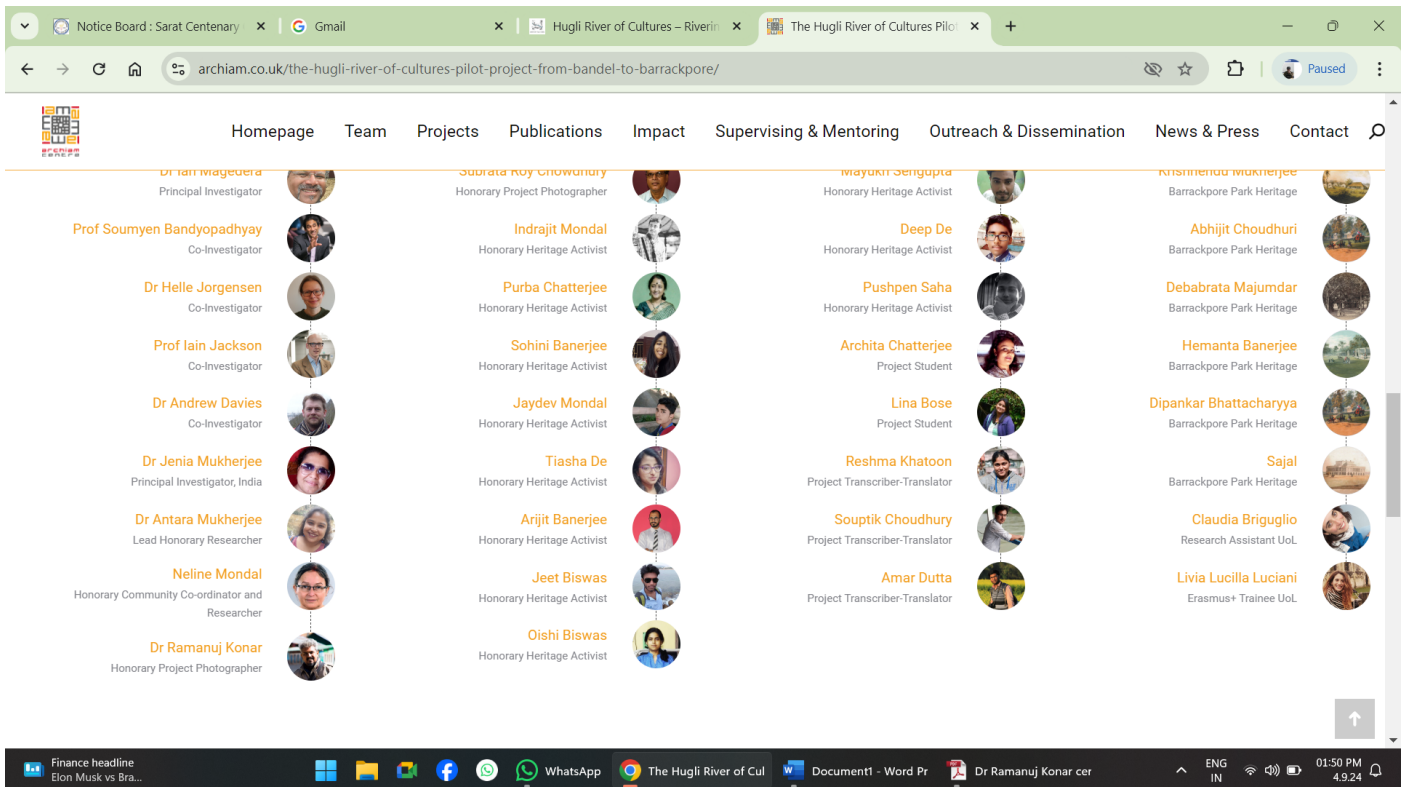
Notice Board : Sarat Centenary
Gmail
Hugli River of Cultures – Riverin
The Hugli River of Cultures Pilot

archiam.co.uk/the-hugli-river-of-cultures-pilot-project-from-bandel-to-barrackpore/

Paused

archiam centre

Homepage Team Projects Publications Impact Supervising & Mentoring Outreach & Dissemination News & Press Contact

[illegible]
Principal Investigator

Prof Soumyen Bandyopadhyay
Co-Investigator

Dr Helle Jorgensen
Co-Investigator

Prof Iain Jackson
Co-Investigator

Dr Andrew Davies
Co-Investigator

Dr Jenia Mukherjee
Principal Investigator, India

Dr Antara Mukherjee
Lead Honorary Researcher

Neline Mondal
Honorary Community Co-ordinator and Researcher

Dr Ramanuj Konar
Honorary Project Photographer

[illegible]
Honorary Project Photographer

Indrajit Mondal
Honorary Heritage Activist

Purba Chatterjee
Honorary Heritage Activist

Sohini Banerjee
Honorary Heritage Activist

Jaydev Mondal
Honorary Heritage Activist

Tiasha De
Honorary Heritage Activist

Arijit Banerjee
Honorary Heritage Activist

Jeet Biswas
Honorary Heritage Activist

Oishi Biswas
Honorary Heritage Activist

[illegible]
Honorary Heritage Activist

Deep De
Honorary Heritage Activist

Pushpen Saha
Honorary Heritage Activist

Archita Chatterjee
Project Student

Lina Bose
Project Student

Reshma Khatoon
Project Transcriber-Translator

Souptik Choudhury
Project Transcriber-Translator

Amar Dutta
Project Transcriber-Translator

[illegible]
Barrackpore Park Heritage

Abhijit Choudhuri
Barrackpore Park Heritage

Debabrata Majumdar
Barrackpore Park Heritage

Hemanta Banerjee
Barrackpore Park Heritage

Dipankar Bhattacharyya
Barrackpore Park Heritage

Sajal
Barrackpore Park Heritage

Claudia Briguglio
Research Assistant UoL

Livia Lucilla Luciani
Erasmus+ Trainee UoL

Finance headline
Elon Musk vs Bra...
WhatsApp
The Hugli River of Cul
Document1 - Word Pr
Dr Ramanuj Konar cer
ENG
IN
01:50 PM
4.9.24